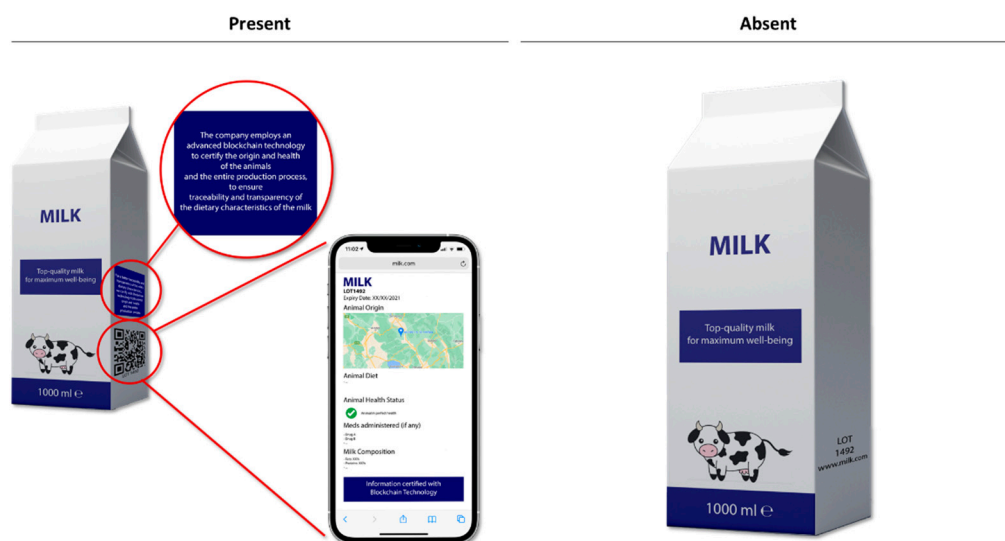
Present

Absent

The company employs an advanced blockchain technology to certify the origin and health of the animals and the entire production process, to ensure traceability and transparency of the dietary characteristics of the milk

MILK

Top-quality milk for maximum well-being

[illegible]

1000 ml ℮

11:02

milk.com

MILK
LOT1492
Expiry Date: XX/XX/2021

Animal Origin

Animal Diet

Animal Health Status

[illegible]

Meds administered (if any)

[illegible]

Milk Composition

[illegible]

Information certified with Blockchain Technology

MILK

Top-quality milk for maximum well-being

LOT 1492 www.milk.com

1000 ml ℮